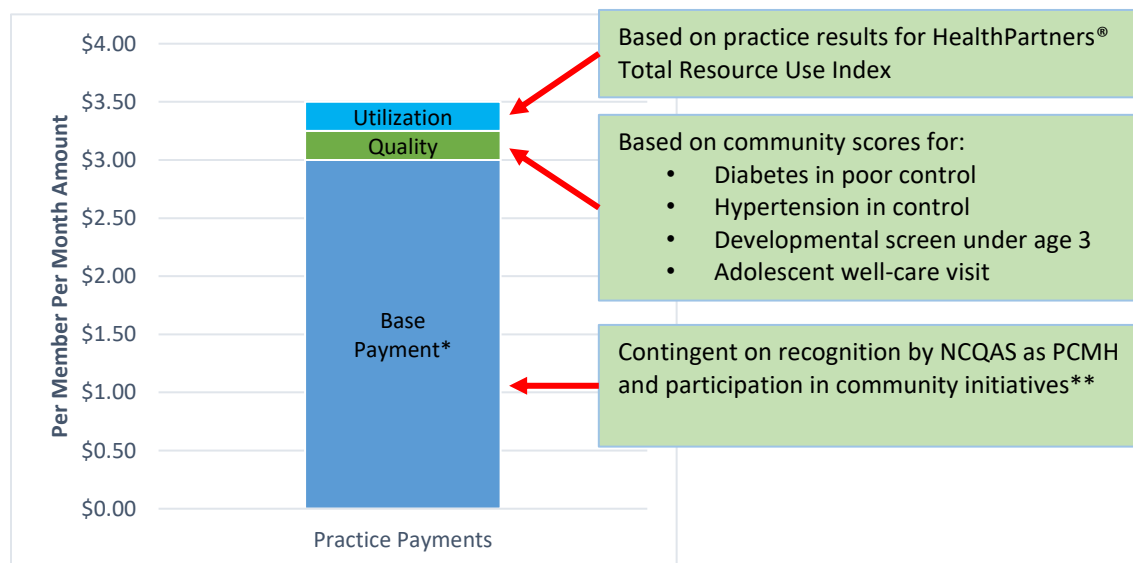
$4.00
$3.50
$3.00
$2.50
$2.00
$1.50
$1.00
$0.50
$0.00

Per Member Per Month Amount

Utilization
Quality
Base Payment*

Practice Payments

Based on practice results for HealthPartners® Total Resource Use Index

Based on community scores for:
• Diabetes in poor control
• Hypertension in control
• Developmental screen under age 3
• Adolescent well-care visit

Contingent on recognition by NCQAS as PCMH and participation in community initiatives**